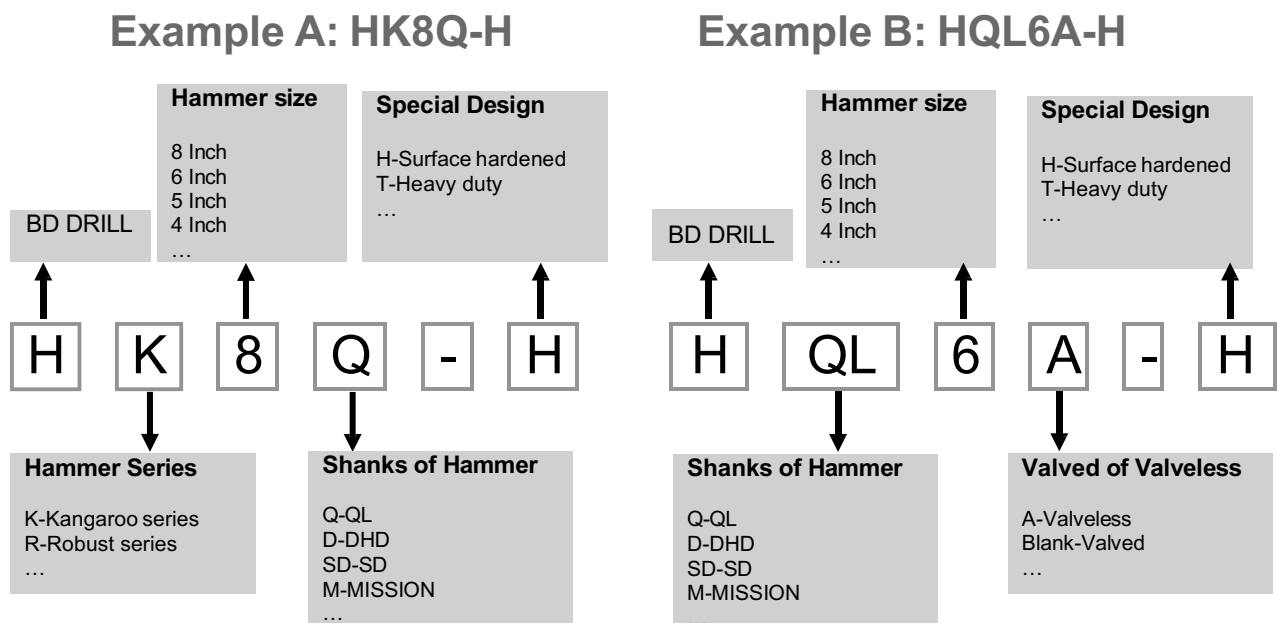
Example A: HK8Q-H

Hammer size

8 Inch
6 Inch
5 Inch
4 Inch
…

Special Design

H-Surface hardened
T-Heavy duty
…

BD DRILL

H K 8 Q - H

Hammer Series

K-Kangaroo series
R-Robust series
…

Shanks of Hammer

Q-QL
D-DHD
SD-SD
M-MISSION
…

Example B: HQL6A-H

Hammer size

8 Inch
6 Inch
5 Inch
4 Inch
…

Special Design

H-Surface hardened
T-Heavy duty
…

BD DRILL

H QL 6 A - H

Shanks of Hammer

Q-QL
D-DHD
SD-SD
M-MISSION
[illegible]

Valved of Valveless

A-Valveless
Blank-Valved
…